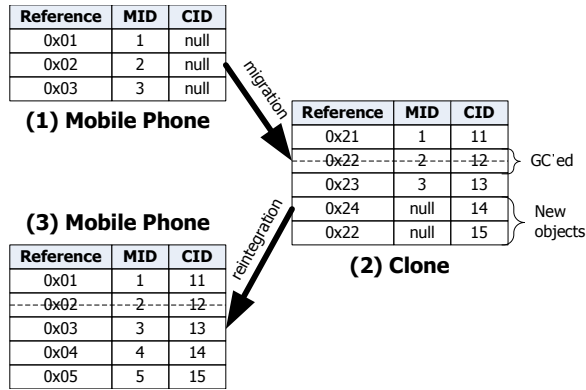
| Reference | MID | CID |
|---|---|---|
| 0x01 | 1 | null |
| 0x02 | 2 | null |
| 0x03 | 3 | null |

(1) Mobile Phone

migration

| Reference | MID | CID |
|---|---|---|
| 0x21 | 1 | 11 |
| 0x22 | 2 | 12 |
| 0x23 | 3 | 13 |
| 0x24 | null | 14 |
| 0x22 | null | 15 |

GC'ed

New objects

(2) Clone

reintegration

(3) Mobile Phone

| Reference | MID | CID |
|---|---|---|
| 0x01 | 1 | 11 |
| 0x02 | 2 | 12 |
| 0x03 | 3 | 13 |
| 0x04 | 4 | 14 |
| 0x05 | 5 | 15 |